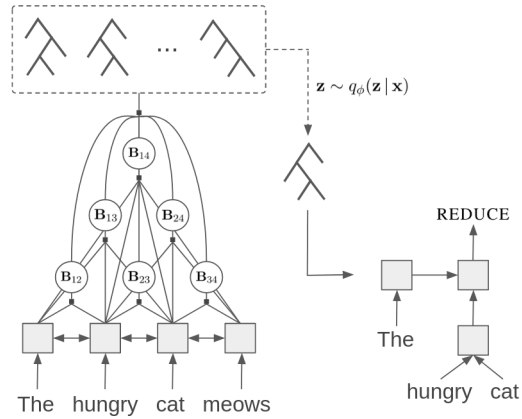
...

$\mathbf{z} \sim q_\phi(\mathbf{z} \mid \mathbf{x})$

$\mathbf{B}_{14}$

$\mathbf{B}_{13}$ $\mathbf{B}_{24}$

$\mathbf{B}_{12}$ $\mathbf{B}_{23}$ $\mathbf{B}_{34}$

The hungry cat meows

REDUCE

The

hungry cat